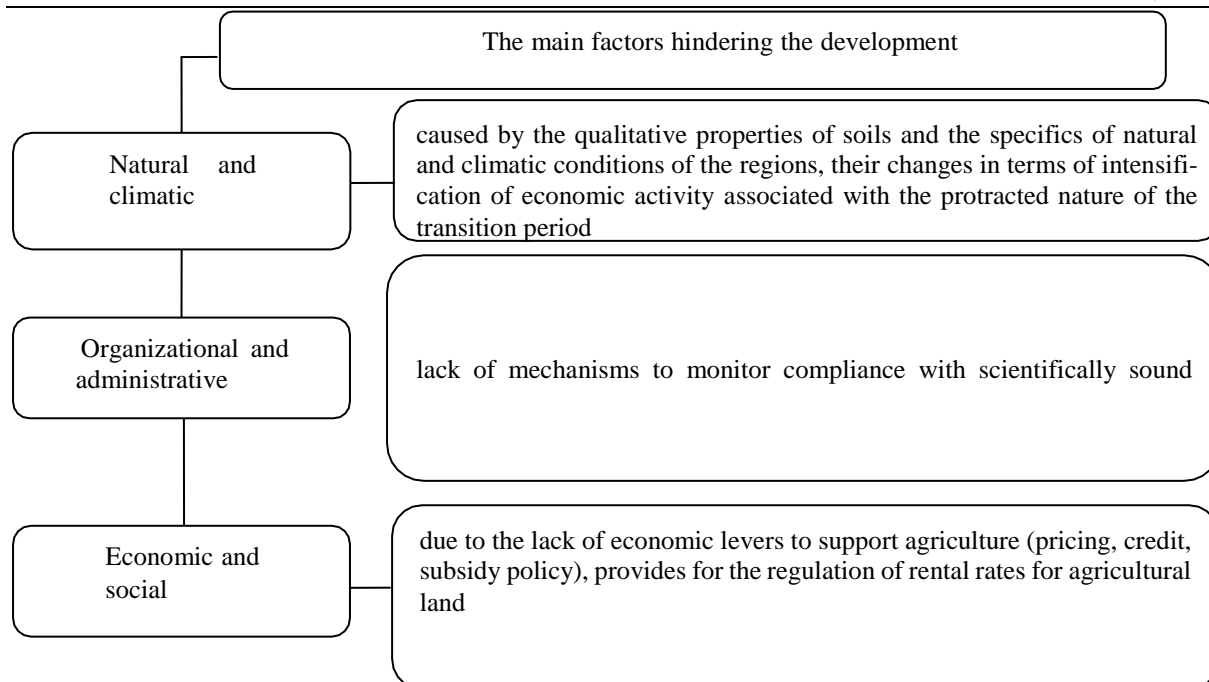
The main factors hindering the development

Natural and climatic

caused by the qualitative properties of soils and the specifics of natural and climatic conditions of the regions, their changes in terms of intensification of economic activity associated with the protracted nature of the transition period

Organizational and administrative

lack of mechanisms to monitor compliance with scientifically sound

Economic and social

due to the lack of economic levers to support agriculture (pricing, credit, subsidy policy), provides for the regulation of rental rates for agricultural land